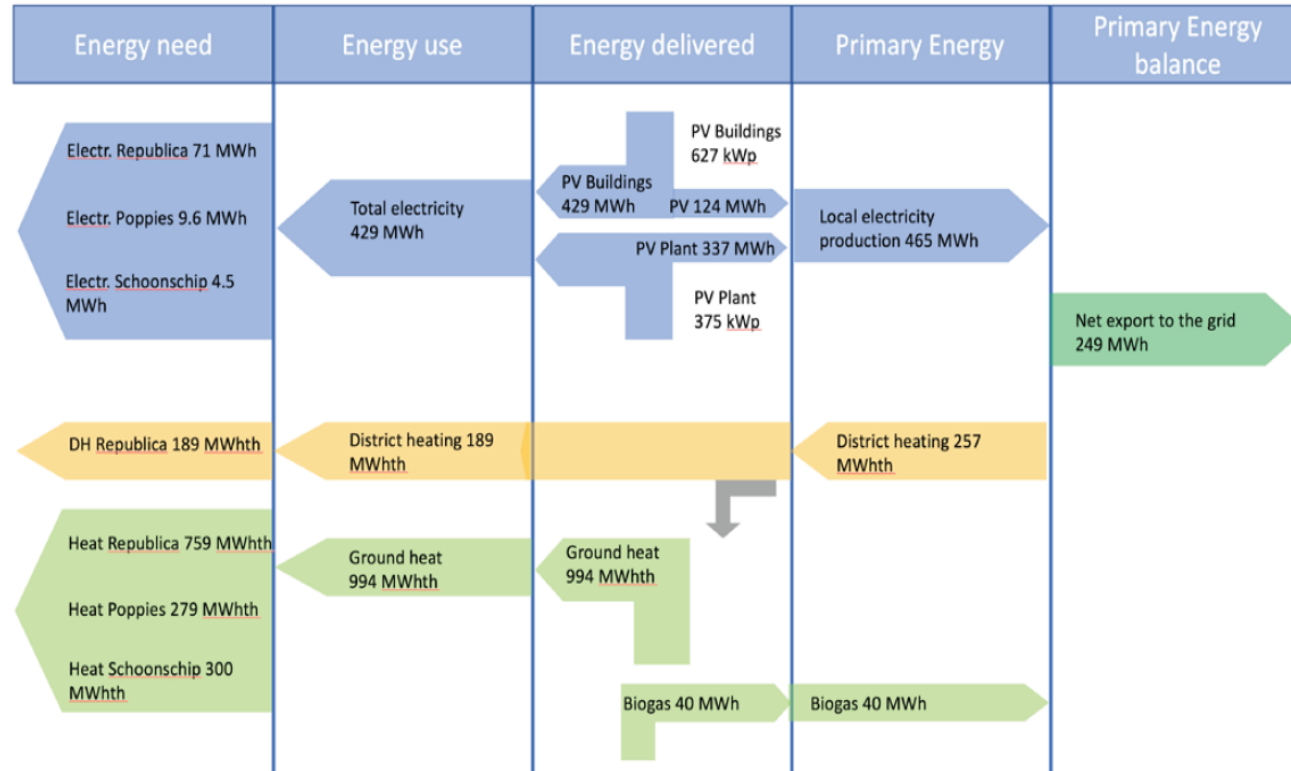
Energy need

Energy use

Energy delivered

Primary Energy

Primary Energy balance

Electr. Republica 71 MWh

Electr. Poppies 9.6 MWh

Electr. Schoonschip 4.5 MWh

Total electricity 429 MWh

PV Buildings 627 kWp

PV Buildings 429 MWh

PV 124 MWh

PV Plant 337 MWh

PV Plant 375 kWp

Local electricity production 465 MWh

Net export to the grid 249 MWh

DH Republica 189 MWhth

District heating 189 MWhth

District heating 257 MWhth

Heat Republica 759 MWhth

Heat Poppies 279 MWhth

Heat Schoonschip 300 MWhth

Ground heat 994 MWhth

Ground heat 994 MWhth

Biogas 40 MWh

Biogas 40 MWh